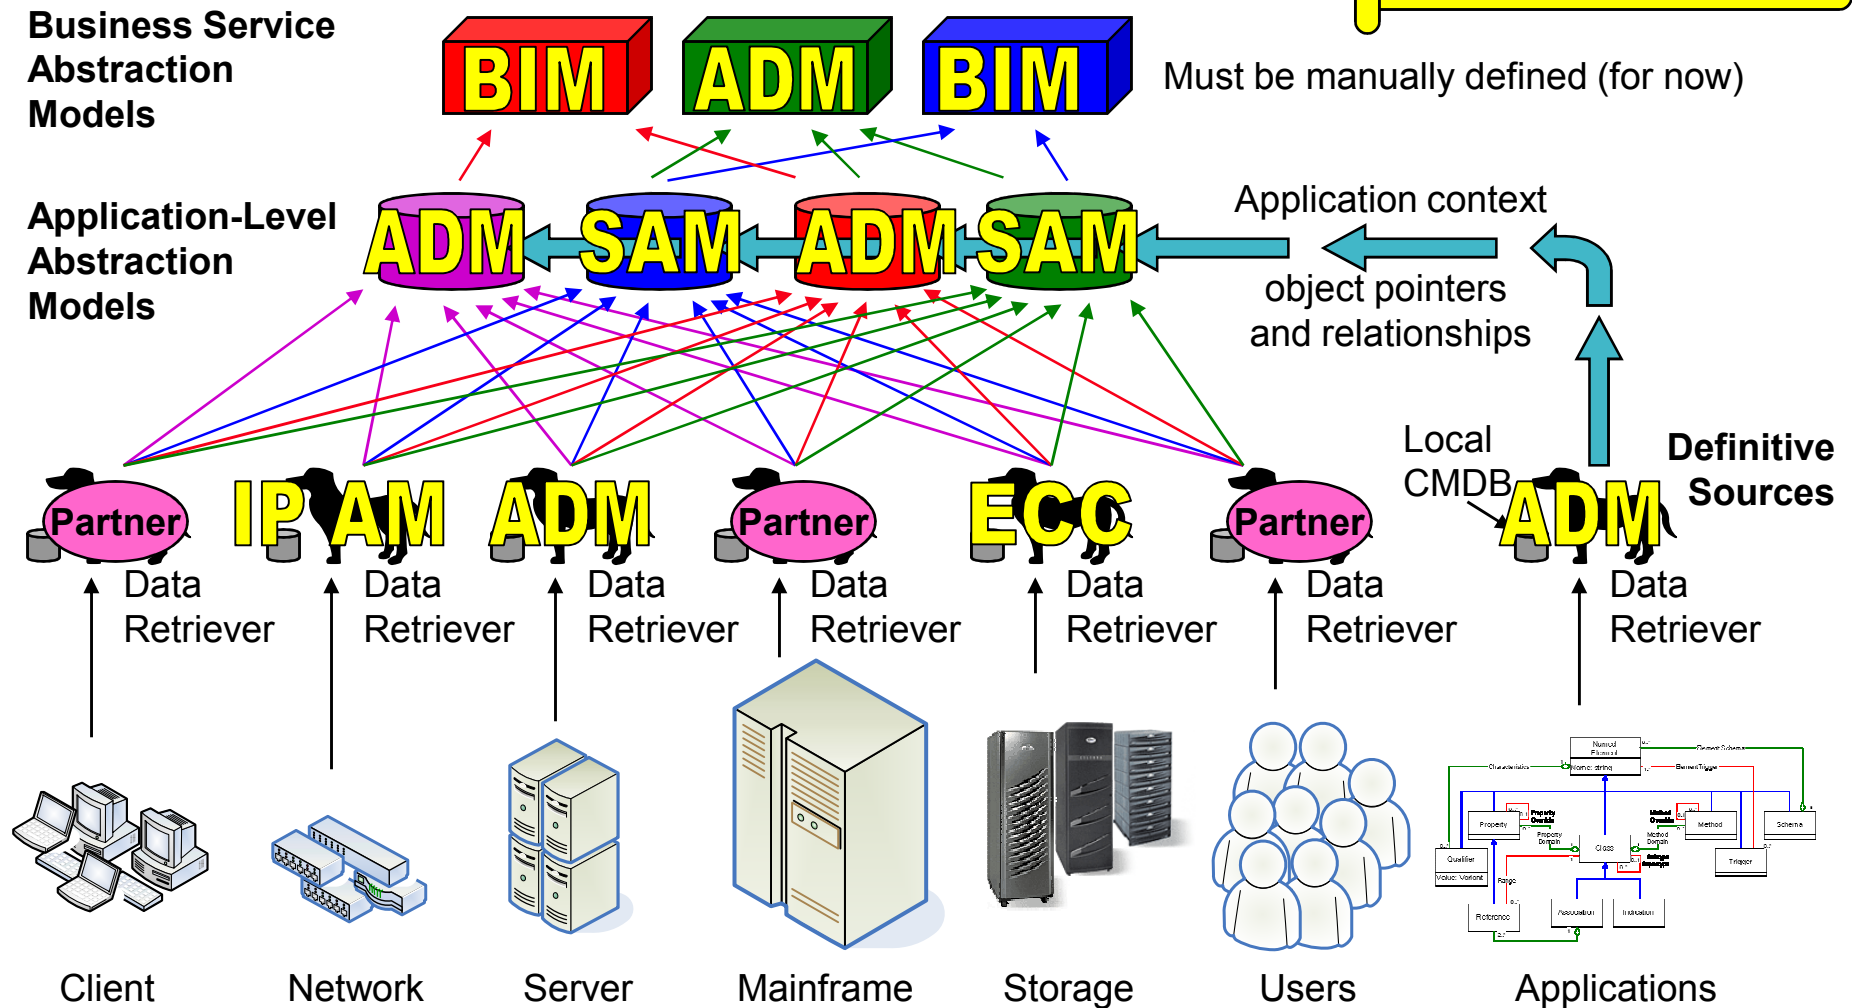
Business Service Abstraction Models

BIM ADM BIM

Must be manually defined (for now)

Application-Level Abstraction Models

ADM SAM ADM SAM

Application context

object pointers and relationships

Local CMDB

Definitive Sources

Partner IP AM ADM Partner ECC Partner ADM

Data Retriever Data Retriever Data Retriever Data Retriever Data Retriever Data Retriever Data Retriever

Client Network Server Mainframe Storage Users Applications